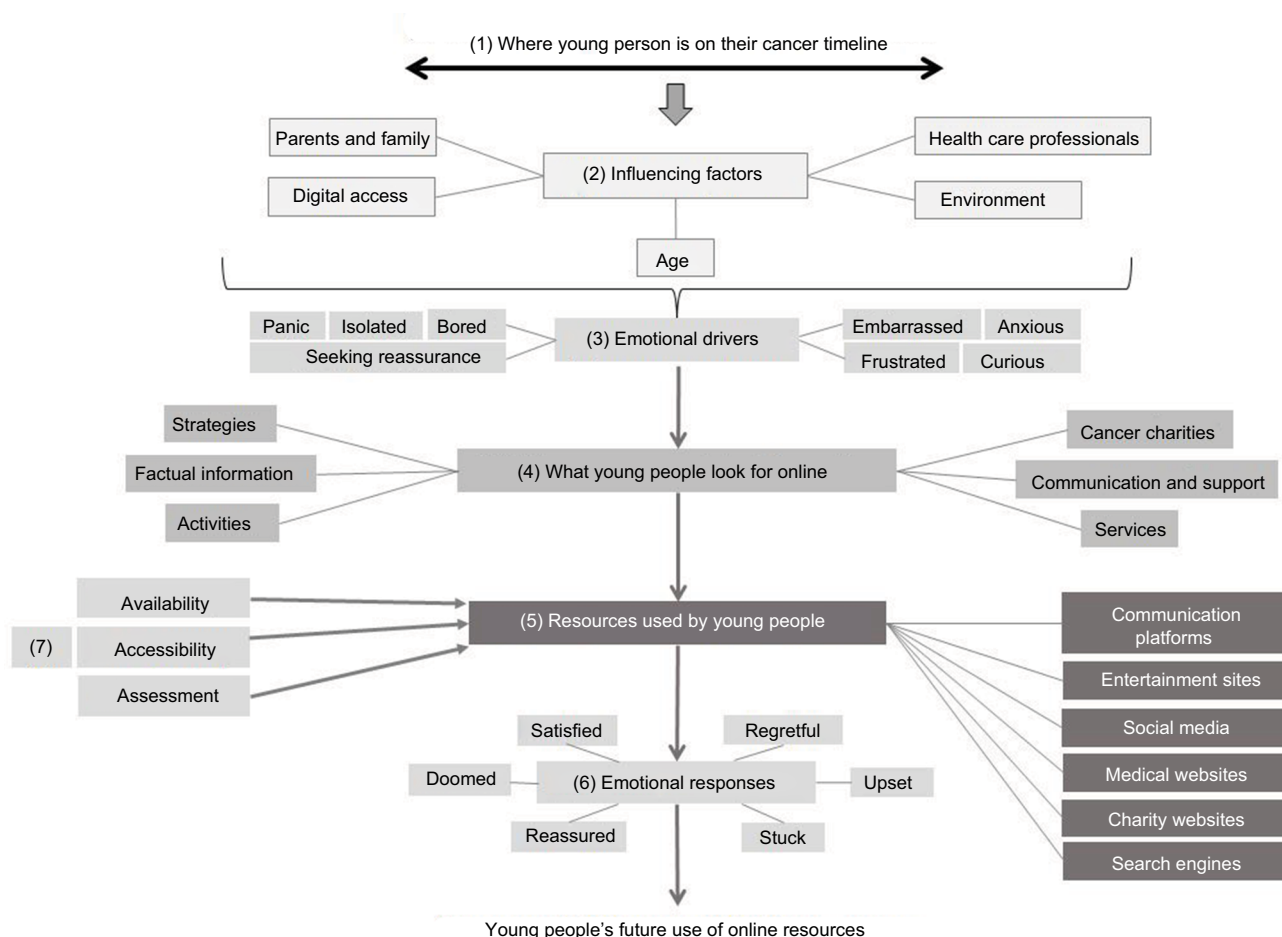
(1) Where young person is on their cancer timeline

Parents and family

Digital access

(2) Influencing factors

Health care professionals

Environment

Age

Panic Isolated Bored

Seeking reassurance

(3) Emotional drivers

Embarrassed Anxious

Frustrated Curious

Strategies

Factual information

Activities

(4) What young people look for online

Cancer charities

Communication and support

Services

Availability

(7) Accessibility

Assessment

(5) Resources used by young people

Communication platforms

Entertainment sites

Social media

Medical websites

Charity websites

Search engines

Satisfied

Regretful

Doomed

(6) Emotional responses

Upset

Reassured

Stuck

Young people's future use of online resources